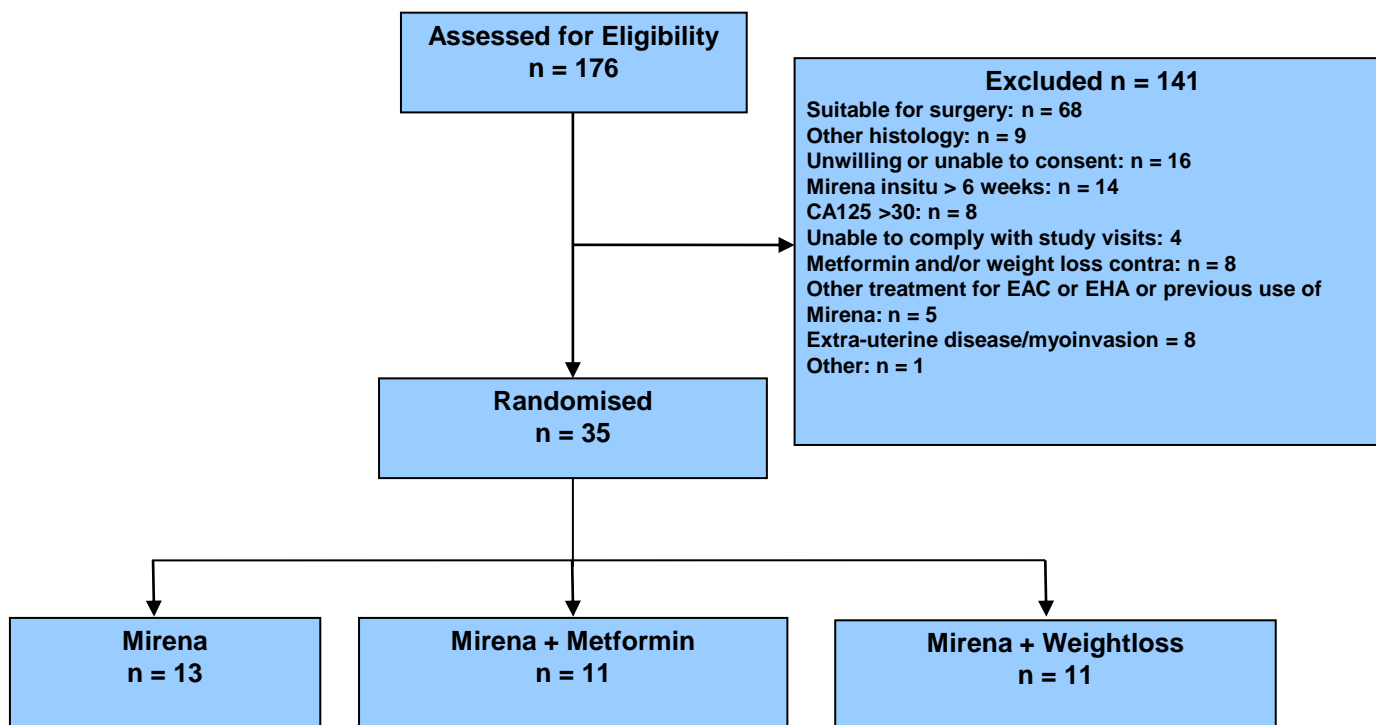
Assessed for Eligibility
n = 176

Excluded n = 141
Suitable for surgery: n = 68
Other histology: n = 9
Unwilling or unable to consent: n = 16
Mirena insitu > 6 weeks: n = 14
CA125 >30: n = 8
Unable to comply with study visits: 4
Metformin and/or weight loss contra: n = 8
Other treatment for EAC or EHA or previous use of Mirena: n = 5
Extra-uterine disease/myoinvasion = 8
Other: n = 1

Randomised
n = 35

Mirena
n = 13

Mirena + Metformin
n = 11

Mirena + Weightloss
n = 11